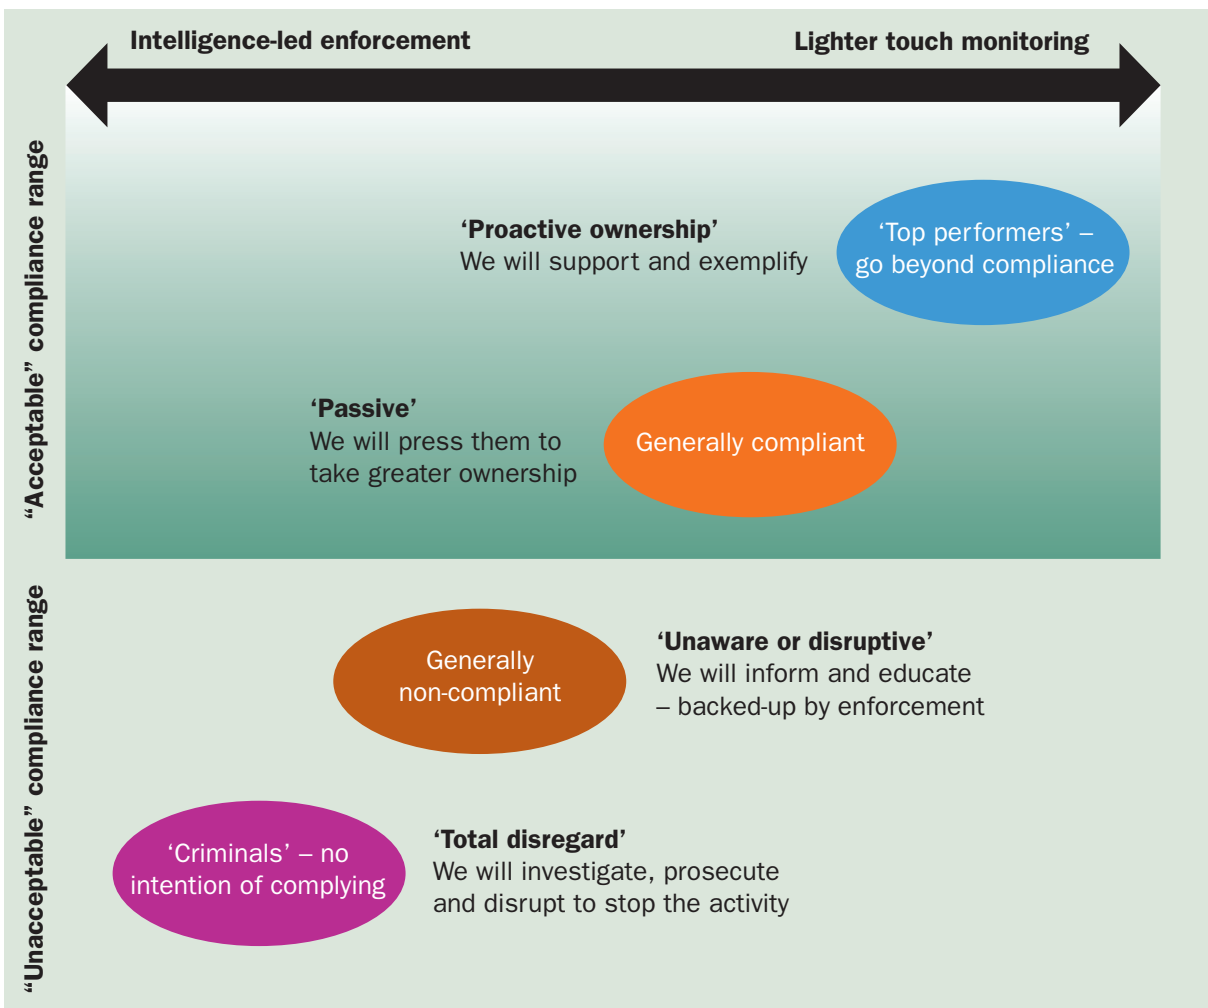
Intelligence-led enforcement

Lighter touch monitoring

"Acceptable" compliance range

'Proactive ownership'
We will support and exemplify

'Top performers' – go beyond compliance

'Passive'
We will press them to take greater ownership

Generally compliant

"Unacceptable" compliance range

Generally non-compliant

'Unaware or disruptive'
We will inform and educate – backed-up by enforcement

'Criminals' – no intention of complying

'Total disregard'
We will investigate, prosecute and disrupt to stop the activity